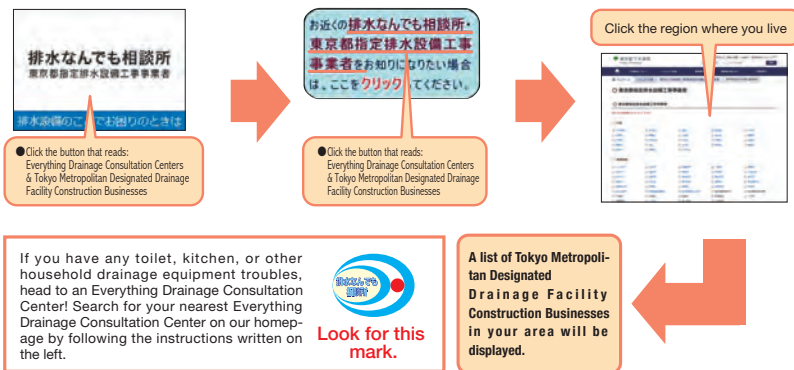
排水なんでも相談所
東京都指定排水設備工事事業者
排水設備のことでお困りのときは

●Click the button that reads: Everything Drainage Consultation Centers & Tokyo Metropolitan Designated Drainage Facility Construction Businesses

お近くの排水なんでも相談所・東京都指定排水設備工事事業者をお知りになりたい場合は、ここをクリックしてください。

●Click the button that reads: Everything Drainage Consultation Centers & Tokyo Metropolitan Designated Drainage Facility Construction Businesses

Click the region where you live

If you have any toilet, kitchen, or other household drainage equipment troubles, head to an Everything Drainage Consultation Center! Search for your nearest Everything Drainage Consultation Center on our homepage by following the instructions written on the left.

排水なんでも相談所

Look for this mark.

A list of Tokyo Metropolitan Designated Drainage Facility Construction Businesses in your area will be displayed.